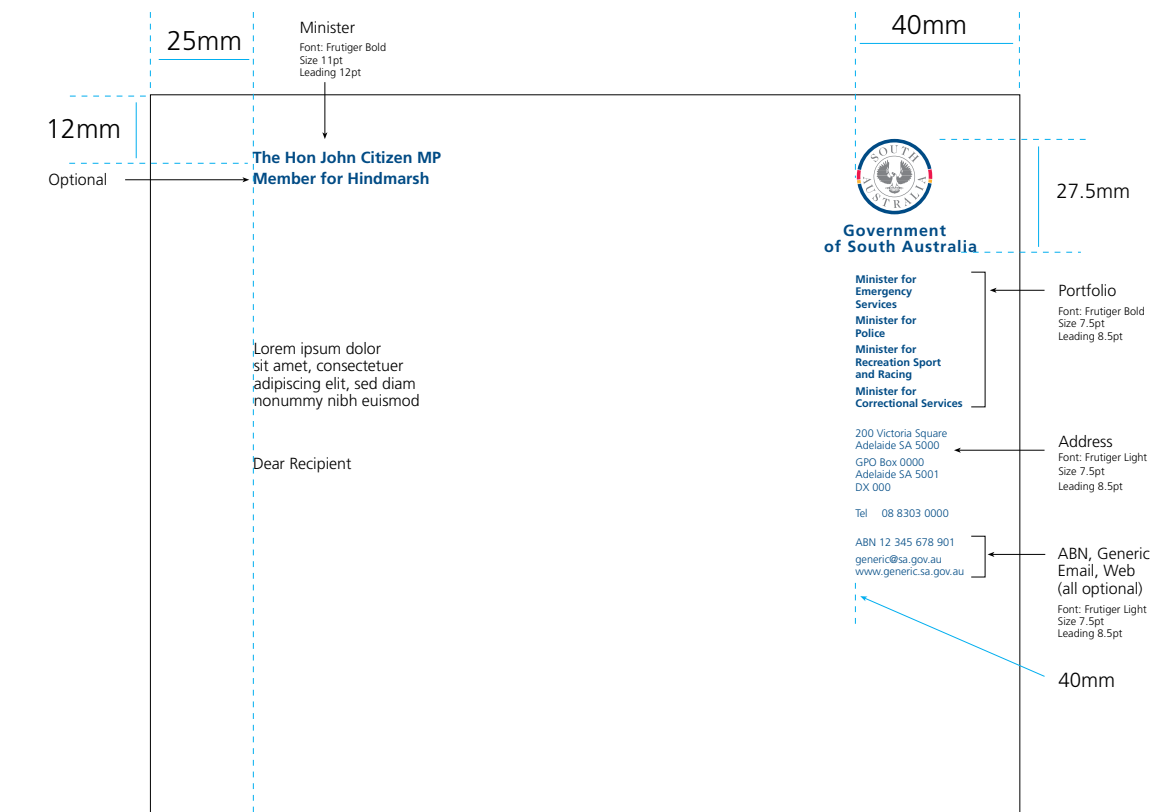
25mm

Minister
Font: Frutiger Bold
Size 11pt
Leading 12pt

40mm

12mm

The Hon John Citizen MP
Member for Hindmarsh

Optional

SOUTH AUSTRALIA

Government
of South Australia

27.5mm

Minister for Emergency Services
Minister for Police
Minister for Recreation Sport and Racing
Minister for Correctional Services

Portfolio
Font: Frutiger Bold
Size 7.5pt
Leading 8.5pt

Lorem ipsum dolor sit amet, consectetuer adipiscing elit, sed diam nonummy nibh euismod

Dear Recipient

200 Victoria Square
Adelaide SA 5000

GPO Box 0000
Adelaide SA 5001
DX 000

Tel 08 8303 0000

Address
Font: Frutiger Light
Size 7.5pt
Leading 8.5pt

ABN 12 345 678 901

generic@sa.gov.au
www.generic.sa.gov.au

ABN, Generic Email, Web (all optional)
Font: Frutiger Light
Size 7.5pt
Leading 8.5pt

40mm